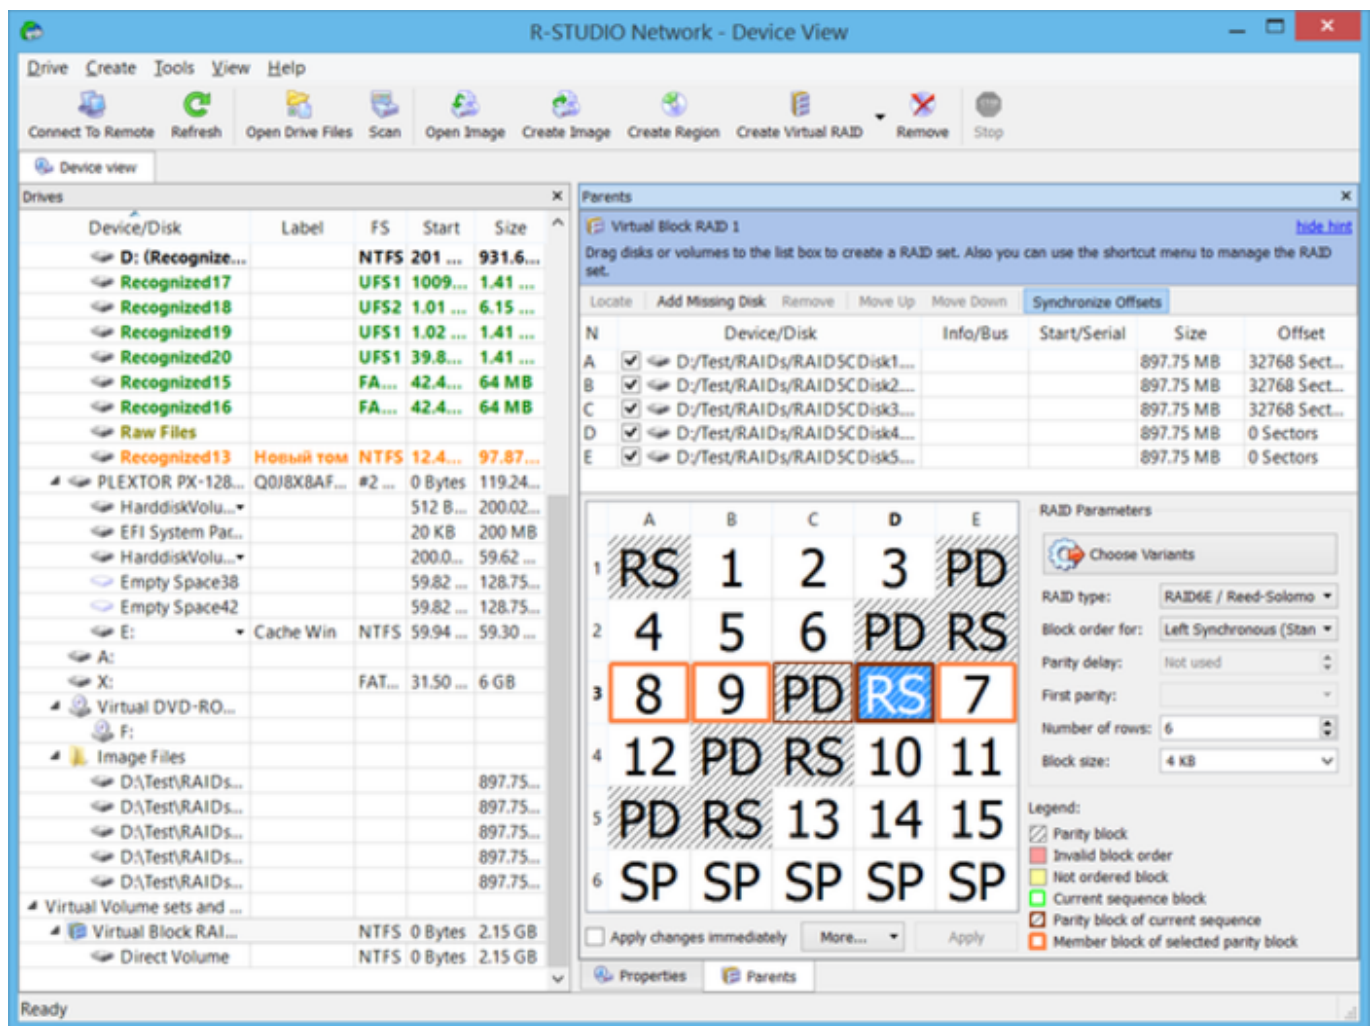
R-STUDIO Network - Device View

Drive Create Tools View Help

Connect To Remote Refresh Open Drive Files Scan Open Image Create Image Create Region Create Virtual RAID Remove Stop

Device view

Drives

| Device/Disk | Label | FS | Start | Size |
|---|---|---|---|---|
| D: (Recognize... | | NTFS | 201 ... | 931.6... |
| Recognized17 | | UFS1 | 1009... | 1.41 ... |
| Recognized18 | | UFS2 | 1.01 ... | 6.15 ... |
| Recognized19 | | UFS1 | 1.02 ... | 1.41 ... |
| Recognized20 | | UFS1 | 39.8... | 1.41 ... |
| Recognized15 | | FA... | 42.4... | 64 MB |
| Recognized16 | | FA... | 42.4... | 64 MB |
| Raw Files | | | | |
| Recognized13 | Новый том | NTFS | 12.4... | 97.87... |
| PLEXTOR PX-128... | Q0J8XBAF... | #2 ... | 0 Bytes | 119.24... |
| HarddiskVolu... | | | 512 B... | 200.02... |
| EFI System Par... | | | 20 KB | 200 MB |
| HarddiskVolu... | | | 200.0... | 59.62 ... |
| Empty Space38 | | | 59.82 ... | 128.75... |
| Empty Space42 | | | 59.82 ... | 128.75... |
| E: | Cache Win | NTFS | 59.94 ... | 59.30 ... |
| A: | | | | |
| X: | | FAT... | 31.50 ... | 6 GB |
| Virtual DVD-RO... | | | | |
| F: | | | | |
| Image Files | | | | |
| D:\Test\RAIDs... | | | | 897.75... |
| D:\Test\RAIDs... | | | | 897.75... |
| D:\Test\RAIDs... | | | | 897.75... |
| D:\Test\RAIDs... | | | | 897.75... |
| D:\Test\RAIDs... | | | | 897.75... |
| Virtual Volume sets and ... | | | | |
| Virtual Block RAI... | | NTFS | 0 Bytes | 2.15 GB |
| Direct Volume | | NTFS | 0 Bytes | 2.15 GB |

Parents

Virtual Block RAID 1 hide hint
Drag disks or volumes to the list box to create a RAID set. Also you can use the shortcut menu to manage the RAID set.

Locate Add Missing Disk Remove Move Up Move Down Synchronize Offsets

| N | Device/Disk | Info/Bus | Start/Serial | Size | Offset |
|---|---|---|---|---|---|
| A | D:/Test/RAIDs/RAID5CDisk1... | | | 897.75 MB | 32768 Sect... |
| B | D:/Test/RAIDs/RAID5CDisk2... | | | 897.75 MB | 32768 Sect... |
| C | D:/Test/RAIDs/RAID5CDisk3... | | | 897.75 MB | 32768 Sect... |
| D | D:/Test/RAIDs/RAID5CDisk4... | | | 897.75 MB | 0 Sectors |
| E | D:/Test/RAIDs/RAID5CDisk5... | | | 897.75 MB | 0 Sectors |

| | A | B | C | D | E |
|---|---|---|---|---|---|
| 1 | RS | 1 | 2 | 3 | PD |
| 2 | 4 | 5 | 6 | PD | RS |
| 3 | 8 | 9 | PD | RS | 7 |
| 4 | 12 | PD | RS | 10 | 11 |
| 5 | PD | RS | 13 | 14 | 15 |
| 6 | SP | SP | SP | SP | SP |

RAID Parameters
Choose Variants
RAID type: RAID6E / Reed-Solomo
Block order for: Left Synchronous (Stan
Parity delay: Not used
First parity:
Number of rows: 6
Block size: 4 KB

Legend:
Parity block
Invalid block order
Not ordered block
Current sequence block
Parity block of current sequence
Member block of selected parity block

Apply changes immediately More... Apply

Properties Parents

Ready